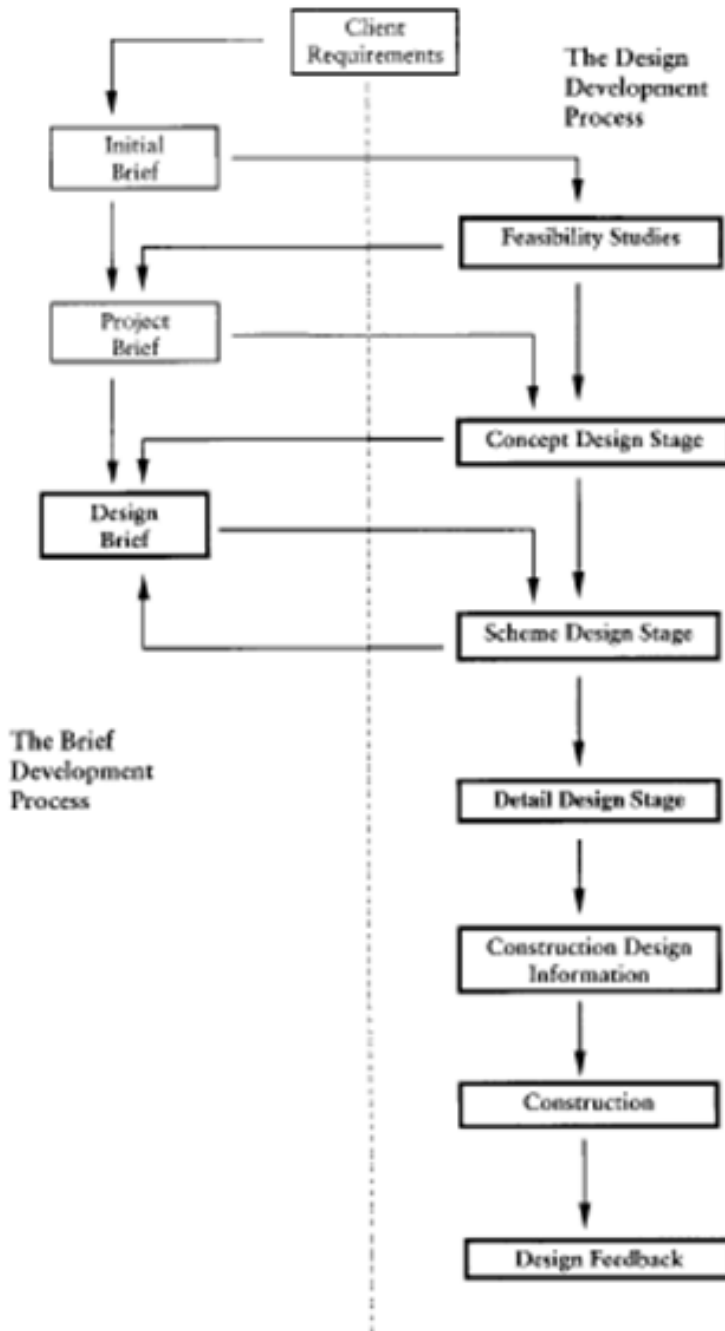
Client Requirements

The Design Development Process

Initial Brief

Feasibility Studies

Project Brief

Concept Design Stage

Design Brief

Scheme Design Stage

The Brief Development Process

Detail Design Stage

Construction Design Information

Construction

Design Feedback